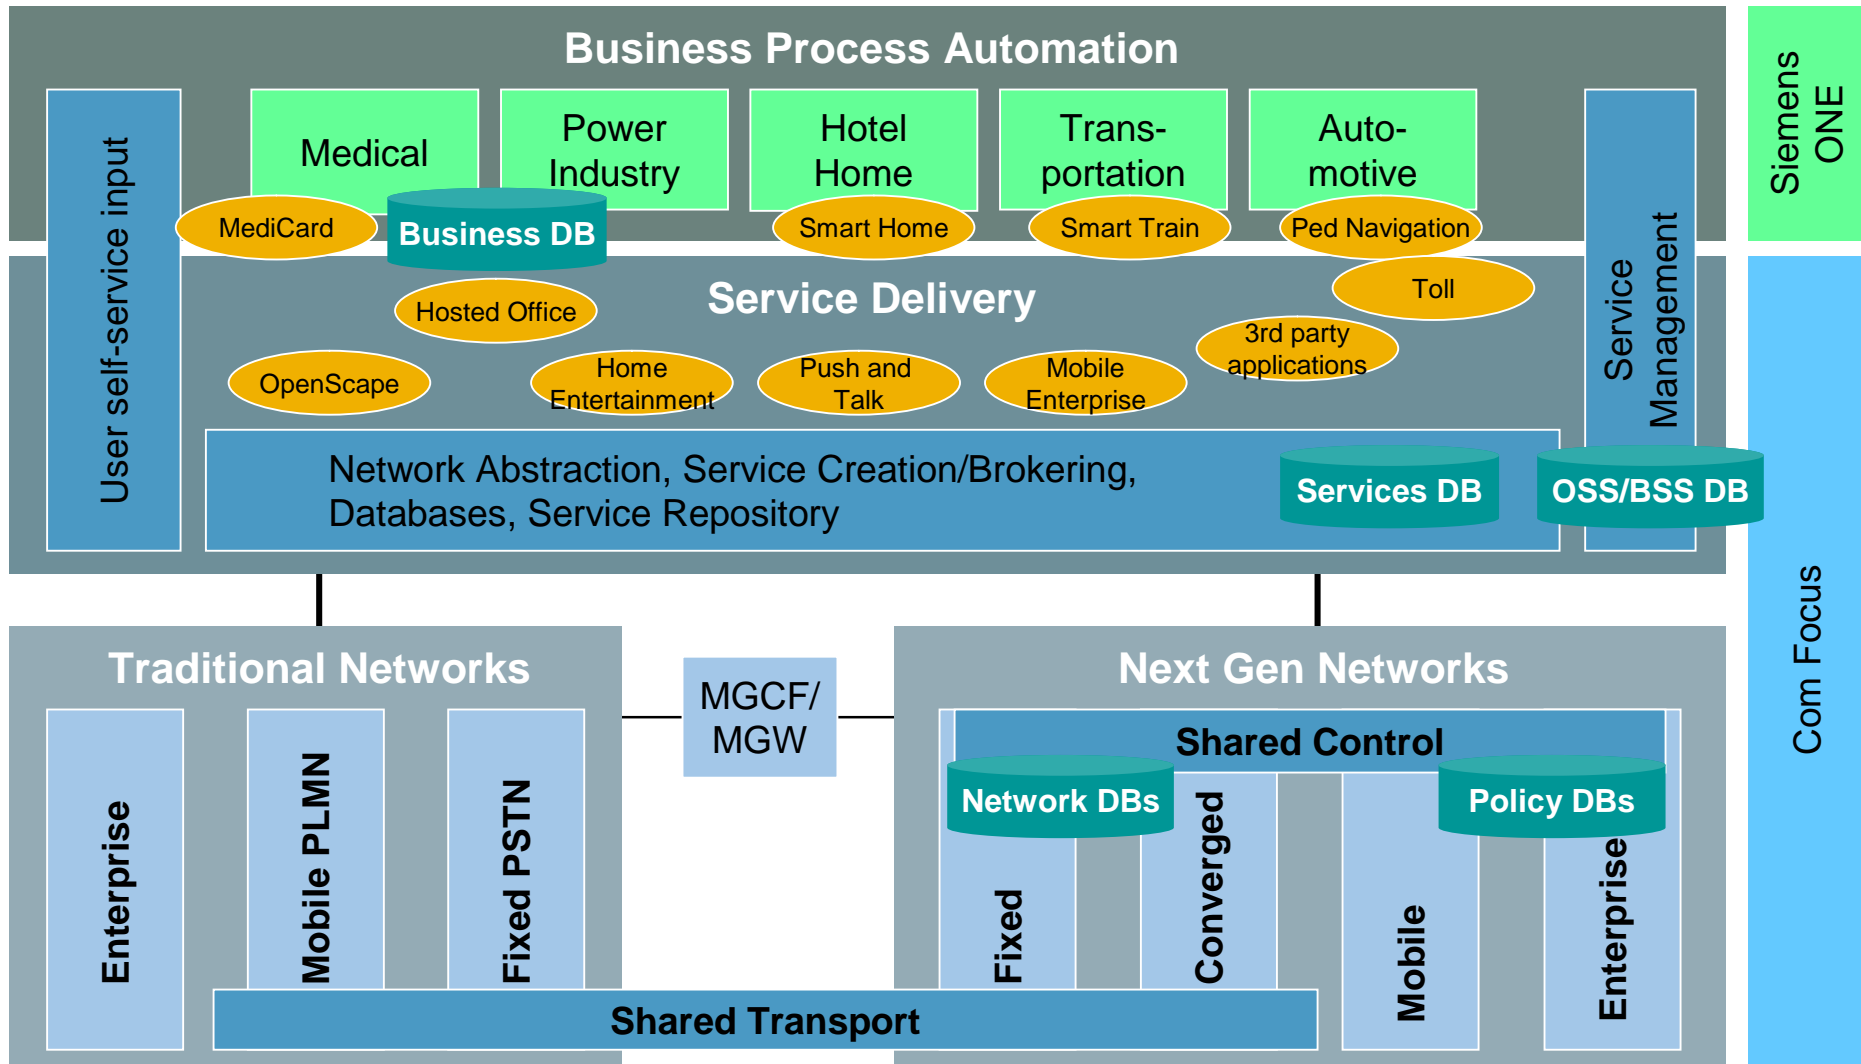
Business Process Automation

User self-service input

Medical

Power Industry

Hotel Home

Trans-portation

Auto-motive

Service Management

Siemens ONE

MediCard

Business DB

Smart Home

Smart Train

Ped Navigation

Toll

Service Delivery

Hosted Office

3rd party applications

OpenScape

Home Entertainment

Push and Talk

Mobile Enterprise

Network Abstraction, Service Creation/Brokering, Databases, Service Repository

Services DB

OSS/BSS DB

Com Focus

Traditional Networks

MGCF/ MGW

Next Gen Networks

Enterprise

Mobile PLMN

Fixed PSTN

Shared Control

Network DBs

Policy DBs

Fixed

Converged

Mobile

Enterprise

Shared Transport